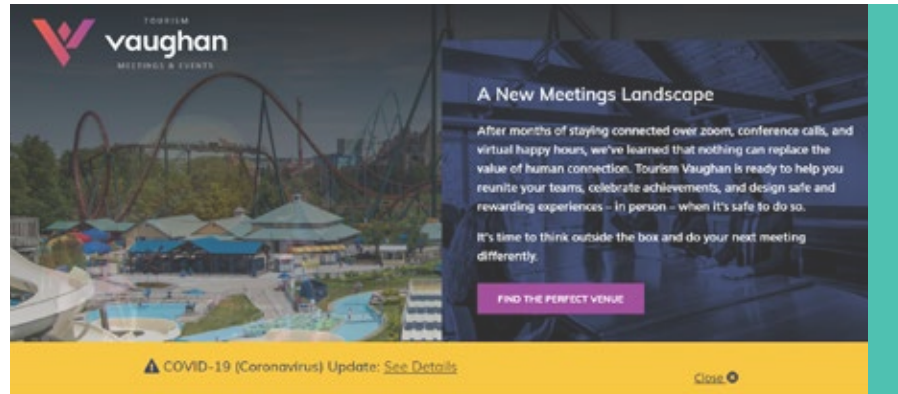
TOURISM
vaughan
MEETINGS & EVENTS

A New Meetings Landscape

After months of staying connected over zoom, conference calls, and virtual happy hours, we've learned that nothing can replace the value of human connection. Tourism Vaughan is ready to help you reunite your teams, celebrate achievements, and design safe and rewarding experiences – in person – when it's safe to do so.

It's time to think outside the box and do your next meeting differently.

FIND THE PERFECT VENUE

⚠ COVID-19 (Coronavirus) Update: See Details

Close ✖